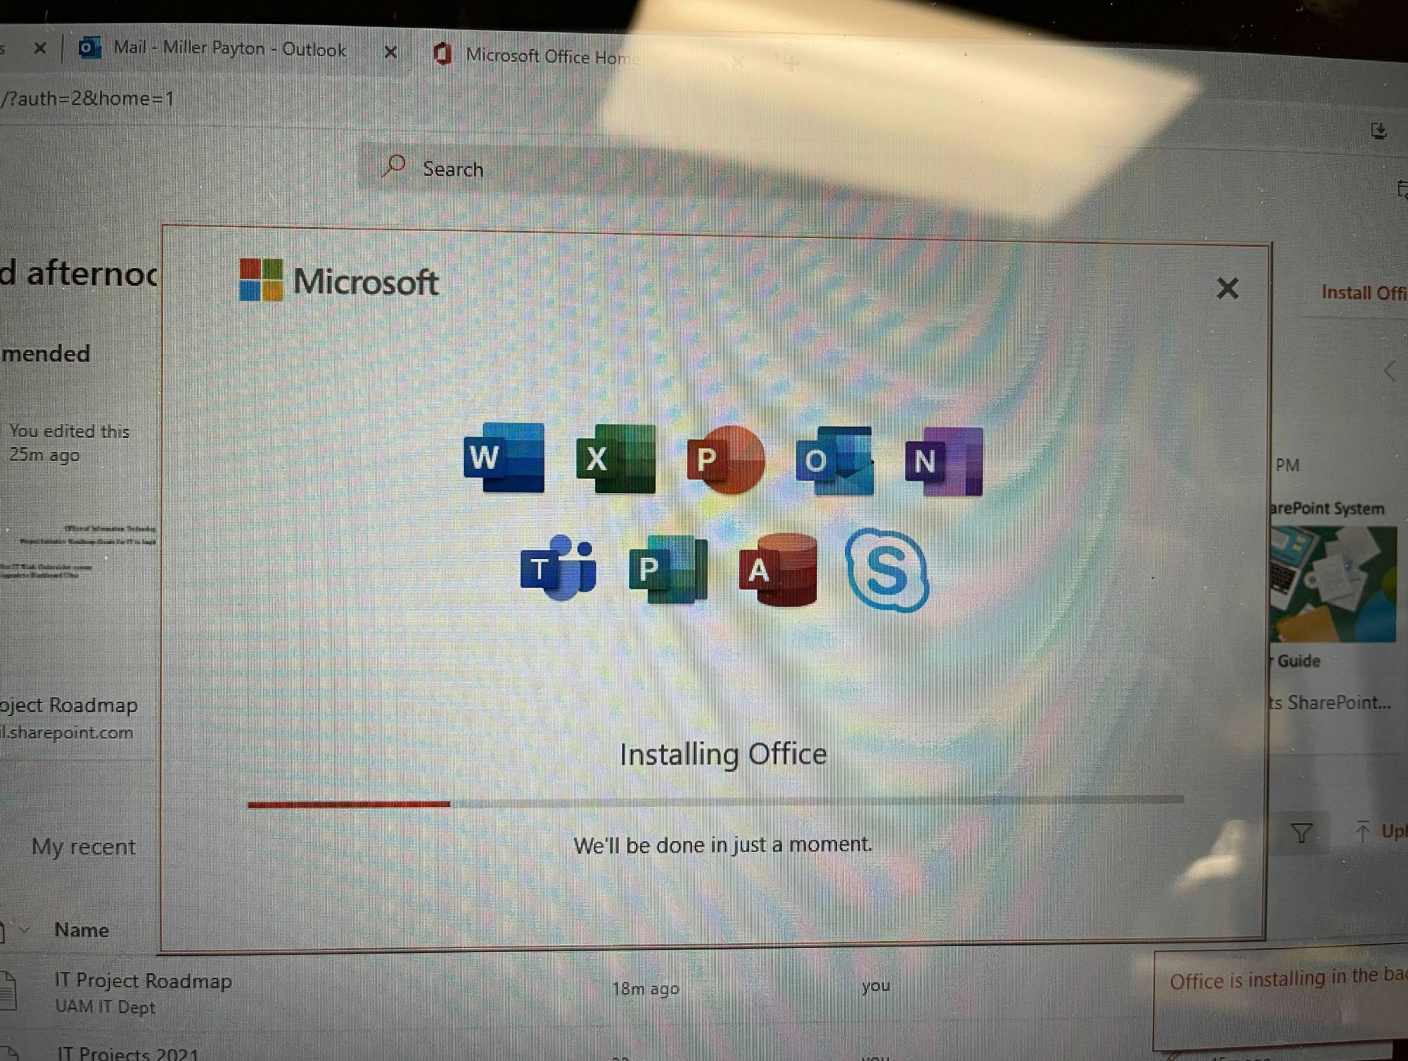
Mail - Miller Payton - Outlook ×

Microsoft Office Hom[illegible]

/?auth=2&home=1

Search

d afternoo

mended

You edited this 25m ago

oject Roadmap
l.sharepoint.com

My recent

Name

IT Project Roadmap
UAM IT Dept

18m ago

you

IT Projects 2021

Microsoft

×

W X P O N T P A S

Installing Office

We'll be done in just a moment.

Install Offi

PM

arePoint System

Guide

ts SharePoint...

Upl

Office is installing in the ba